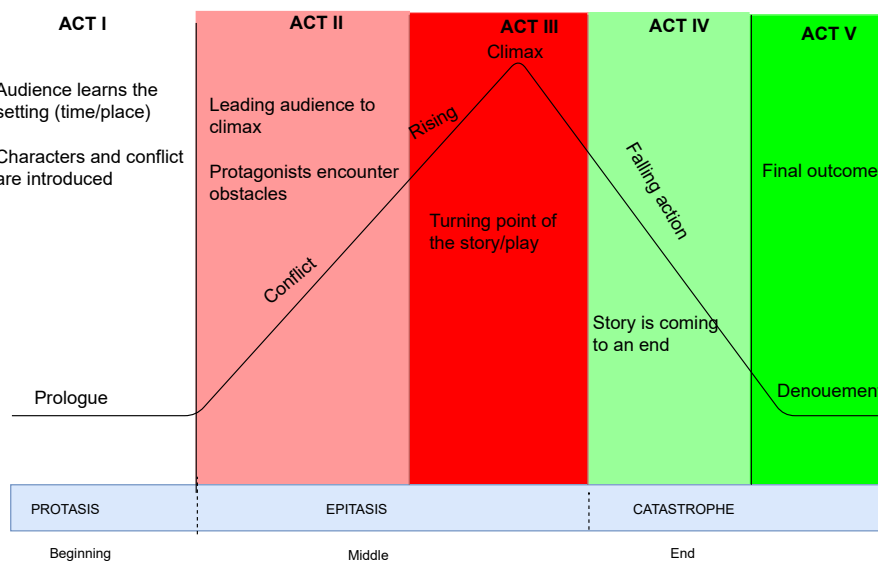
ACT I

Audience learns the setting (time/place)

Characters and conflict are introduced

Prologue

ACT II

Leading audience to climax

Protagonists encounter obstacles

Conflict

Rising

ACT III

Climax

Turning point of the story/play

ACT IV

Falling action

Story is coming to an end

ACT V

Final outcome

Denouement

PROTASIS

EPITASIS

CATASTROPHE

Beginning

Middle

End